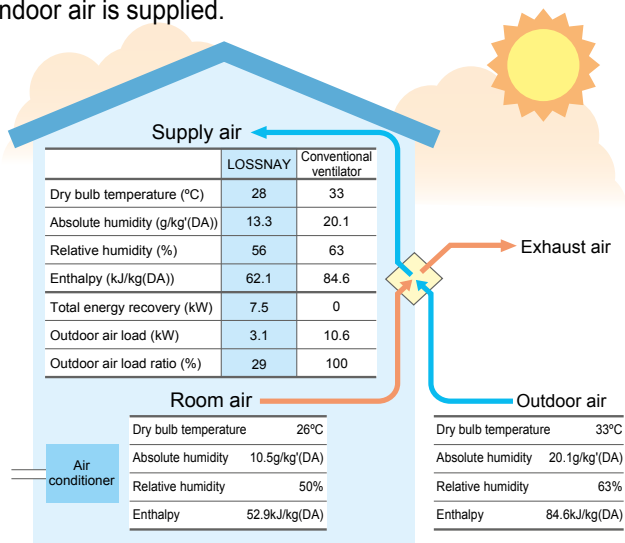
ndoor air is supplied.

Supply air

| | LOSSNAY | Conventional ventilator |
|---|---|---|
| Dry bulb temperature (ºC) | 28 | 33 |
| Absolute humidity (g/kg'(DA)) | 13.3 | 20.1 |
| Relative humidity (%) | 56 | 63 |
| Enthalpy (kJ/kg(DA)) | 62.1 | 84.6 |
| Total energy recovery (kW) | 7.5 | 0 |
| Outdoor air load (kW) | 3.1 | 10.6 |
| Outdoor air load ratio (%) | 29 | 100 |

Exhaust air

Room air

Outdoor air

Air conditioner

| | |
|---|---|
| Dry bulb temperature | 26ºC |
| Absolute humidity | 10.5g/kg'(DA) |
| Relative humidity | 50% |
| Enthalpy | 52.9kJ/kg(DA) |

| | |
|---|---|
| Dry bulb temperature | 33ºC |
| Absolute humidity | 20.1g/kg'(DA) |
| Relative humidity | 63% |
| Enthalpy | 84.6kJ/kg(DA) |